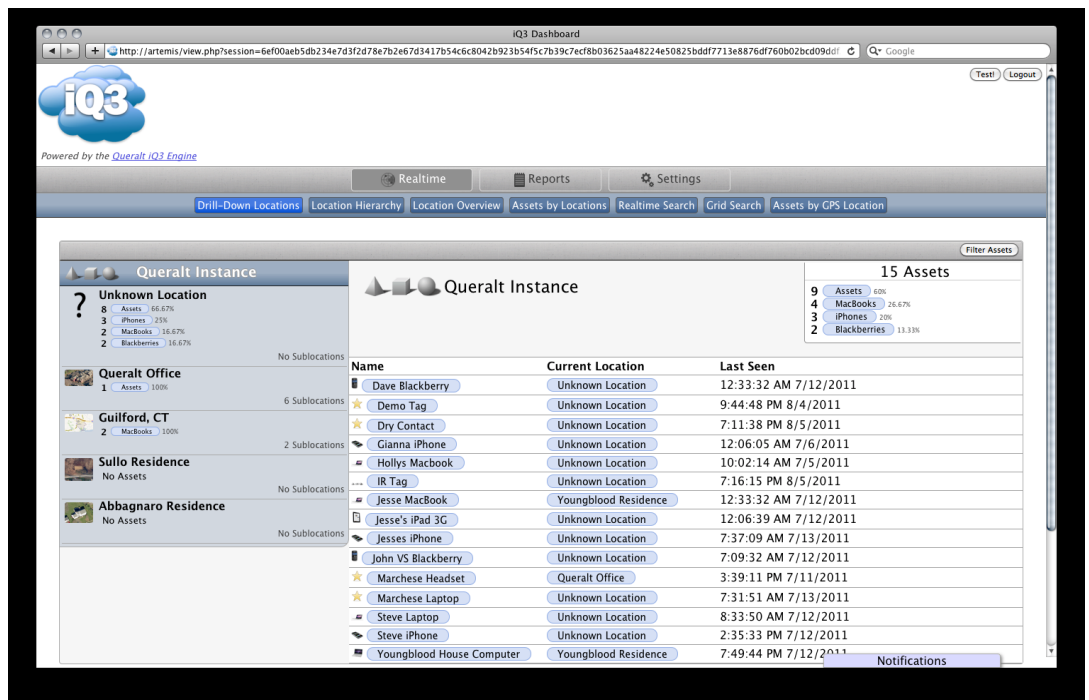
iQ3 Dashboard

http://artemis/view.php?session=6ef00aeb5db234e7d3f2d78e7b2e67d3417b54c6c8042b923b54f5c7b39c7ecf8b03625aa48224e50825bddf7713e8876df760b02bcd09ddf

Google

Test! Logout

iQ3

Powered by the Queralt iQ3 Engine

Realtime | Reports | Settings

Drill-Down Locations | Location Hierarchy | Location Overview | Assets by Locations | Realtime Search | Grid Search | Assets by GPS Location

Filter Assets

Queralt Instance

?

Unknown Location
8 Assets 66.67%
3 iPhones 25%
2 MacBooks 16.67%
2 Blackberries 16.67%
No Sublocations

Queralt Office
1 Assets 100%
6 Sublocations

Guilford, CT
2 MacBooks 100%
2 Sublocations

Sullo Residence
No Assets
No Sublocations

Abbagnaro Residence
No Assets
No Sublocations

Queralt Instance

15 Assets
9 Assets 60%
4 MacBooks 26.67%
3 iPhones 20%
2 Blackberries 13.33%

| Name | Current Location | Last Seen |
|---|---|---|
| Dave Blackberry | Unknown Location | 12:33:32 AM 7/12/2011 |
| Demo Tag | Unknown Location | 9:44:48 PM 8/4/2011 |
| Dry Contact | Unknown Location | 7:11:38 PM 8/5/2011 |
| Gianna iPhone | Unknown Location | 12:06:05 AM 7/6/2011 |
| Hollys Macbook | Unknown Location | 10:02:14 AM 7/5/2011 |
| IR Tag | Unknown Location | 7:16:15 PM 8/5/2011 |
| Jesse MacBook | Youngblood Residence | 12:33:32 AM 7/12/2011 |
| Jesse's iPad 3G | Unknown Location | 12:06:39 AM 7/12/2011 |
| Jesses iPhone | Unknown Location | 7:37:09 AM 7/13/2011 |
| John VS Blackberry | Unknown Location | 7:09:32 AM 7/12/2011 |
| Marchese Headset | Queralt Office | 3:39:11 PM 7/11/2011 |
| Marchese Laptop | Unknown Location | 7:31:51 AM 7/13/2011 |
| Steve Laptop | Unknown Location | 8:33:50 AM 7/12/2011 |
| Steve iPhone | Unknown Location | 2:35:33 PM 7/12/2011 |
| Youngblood House Computer | Youngblood Residence | 7:49:44 PM 7/12/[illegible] |

Notifications